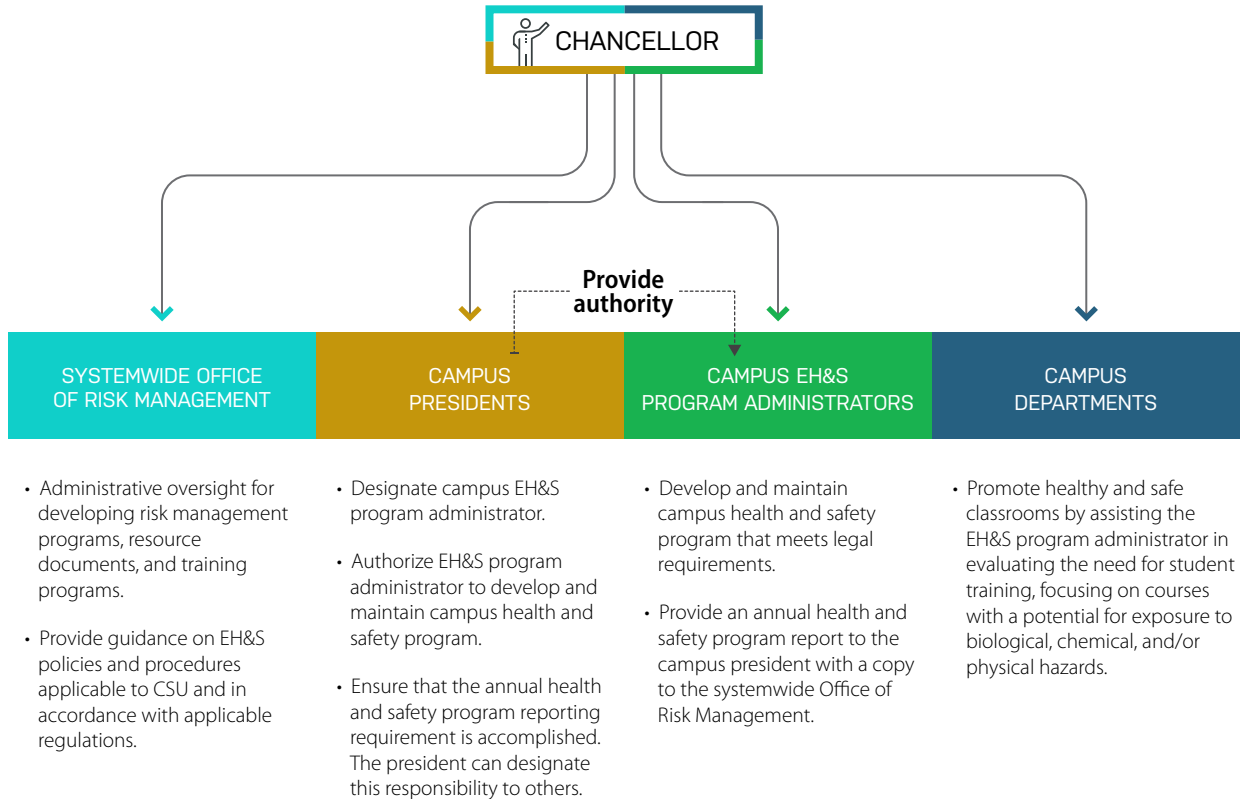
CHANCELLOR

Provide authority

SYSTEMWIDE OFFICE OF RISK MANAGEMENT

CAMPUS PRESIDENTS

CAMPUS EH&S PROGRAM ADMINISTRATORS

CAMPUS DEPARTMENTS

• Administrative oversight for developing risk management programs, resource documents, and training programs.

• Provide guidance on EH&S policies and procedures applicable to CSU and in accordance with applicable regulations.

• Designate campus EH&S program administrator.

• Authorize EH&S program administrator to develop and maintain campus health and safety program.

• Ensure that the annual health and safety program reporting requirement is accomplished. The president can designate this responsibility to others.

• Develop and maintain campus health and safety program that meets legal requirements.

• Provide an annual health and safety program report to the campus president with a copy to the systemwide Office of Risk Management.

• Promote healthy and safe classrooms by assisting the EH&S program administrator in evaluating the need for student training, focusing on courses with a potential for exposure to biological, chemical, and/or physical hazards.